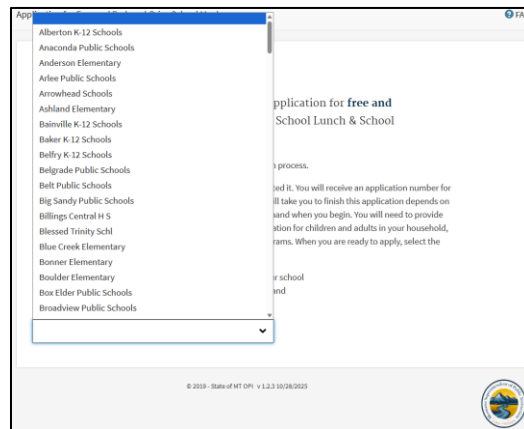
App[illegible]

FA

Alberton K-12 Schools
Anaconda Public Schools
Anderson Elementary
Arlee Public Schools
Arrowhead Schools
Ashland Elementary
Bainville K-12 Schools
Baker K-12 Schools
Belfry K-12 Schools
Belgrade Public Schools
Belt Public Schools
Big Sandy Public Schools
Billings Central H S
Blessed Trinity Schl
Blue Creek Elementary
Bonner Elementary
Boulder Elementary
Box Elder Public Schools
Broadview Public Schools

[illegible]pplication for **free and** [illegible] School Lunch & School

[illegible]n process.

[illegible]ted it. You will receive an application number for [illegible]ll take you to finish this application depends on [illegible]hand when you begin. You will need to provide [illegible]ation for children and adults in your household, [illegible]rams. When you are ready to apply, select the

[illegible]r school
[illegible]nd

© 2019 - State of MT OPI v 1.2.3 10/28/2025